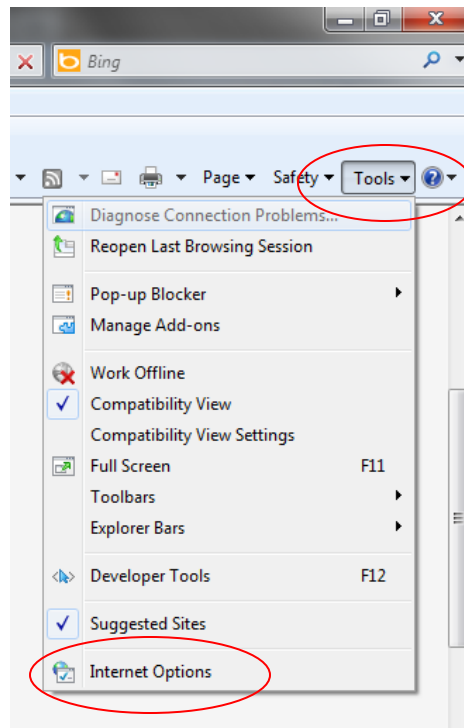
Bing

Page ▾ Safety ▾ Tools ▾

Diagnose Connection Problems...
Reopen Last Browsing Session
Pop-up Blocker
Manage Add-ons
Work Offline
Compatibility View
Compatibility View Settings
Full Screen F11
Toolbars
Explorer Bars
Developer Tools F12
Suggested Sites
Internet Options